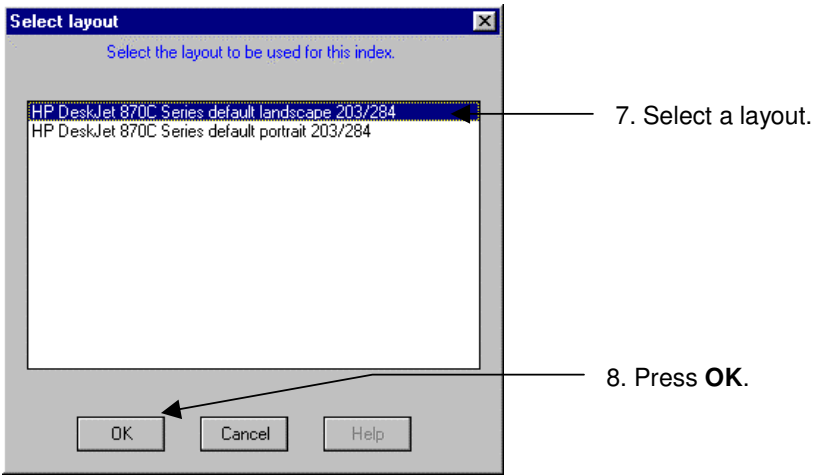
Select layout

Select the layout to be used for this index.

HP DeskJet 870C Series default landscape 203/284
HP DeskJet 870C Series default portrait 203/284

7. Select a layout.

8. Press **OK**.

OK
Cancel
Help